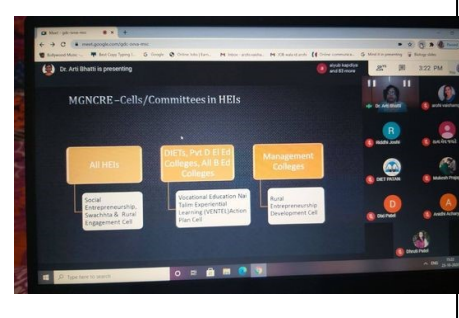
Dr. Arti Bhatti is presenting

3:22 PM

MGNCRE –Cells/Committees in HEIs

All HEIs

DIETs, Pvt D El Ed Colleges, All B Ed Colleges

Management Colleges

Social Entrepreneurship, Swachhta & Rural Engagement Cell

Vocational Education Nai Talim Experiential Learning (VENTEL) Action Plan Cell

Rural Entrepreneurship Development Cell

R

D

A

Type here to search